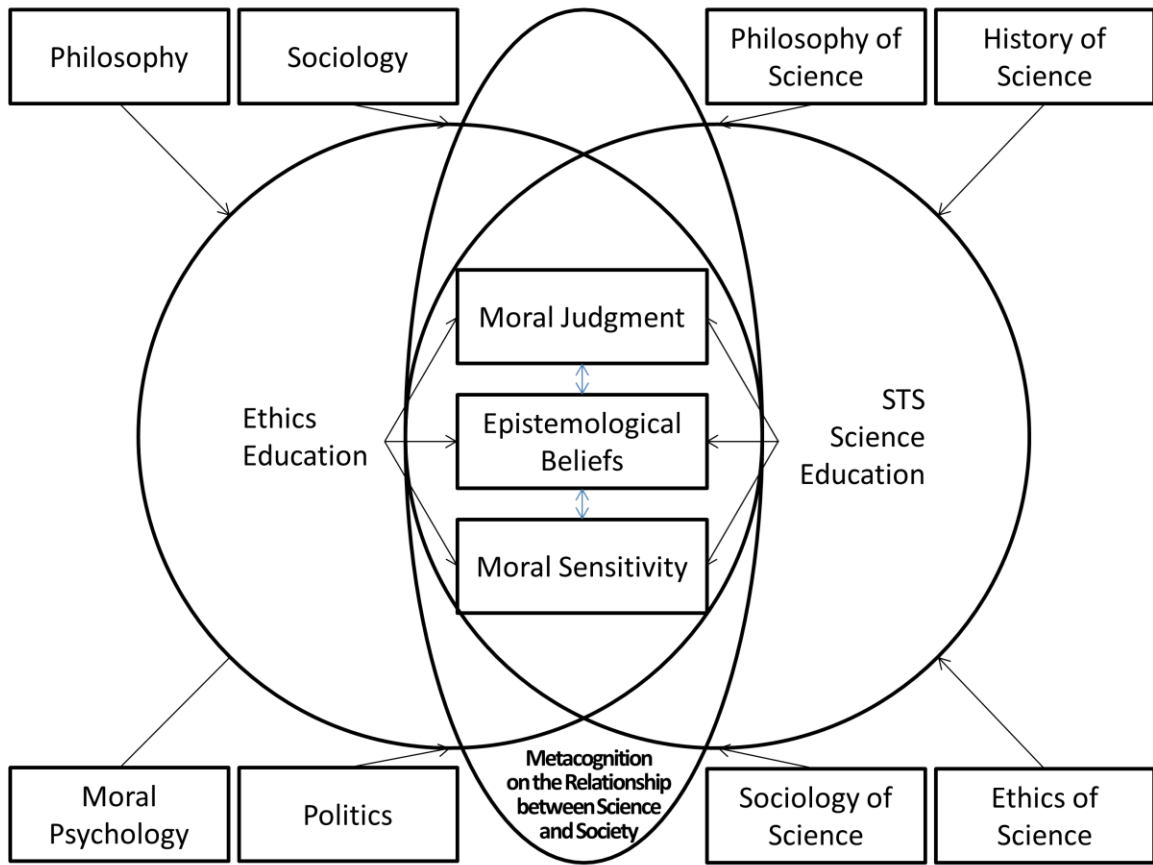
Philosophy

Sociology

Philosophy of Science

History of Science

Ethics Education

Moral Judgment

Epistemological Beliefs

Moral Sensitivity

STS Science Education

Metacognition on the Relationship between Science and Society

Moral Psychology

Politics

Sociology of Science

Ethics of Science